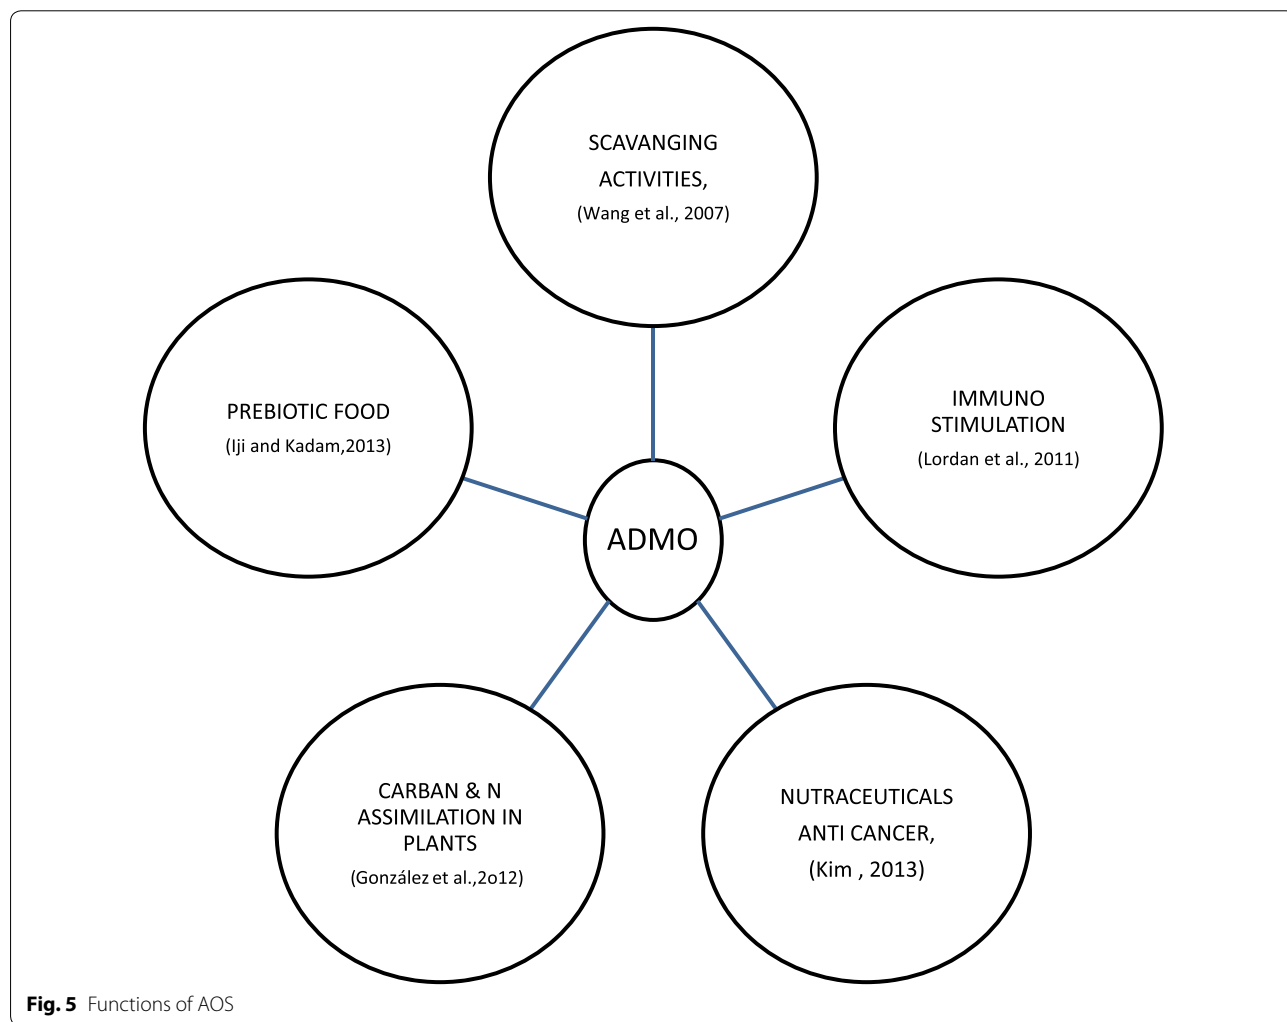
SCAVANGING ACTIVITIES,
(Wang et al., 2007)

PREBIOTIC FOOD
(Iji and Kadam,2013)

IMMUNO STIMULATION
(Lordan et al., 2011)

ADMO

CARBAN & N ASSIMILATION IN PLANTS
(González et al.,2o12)

NUTRACEUTICALS ANTI CANCER,
(Kim , 2013)

Fig. 5 Functions of AOS